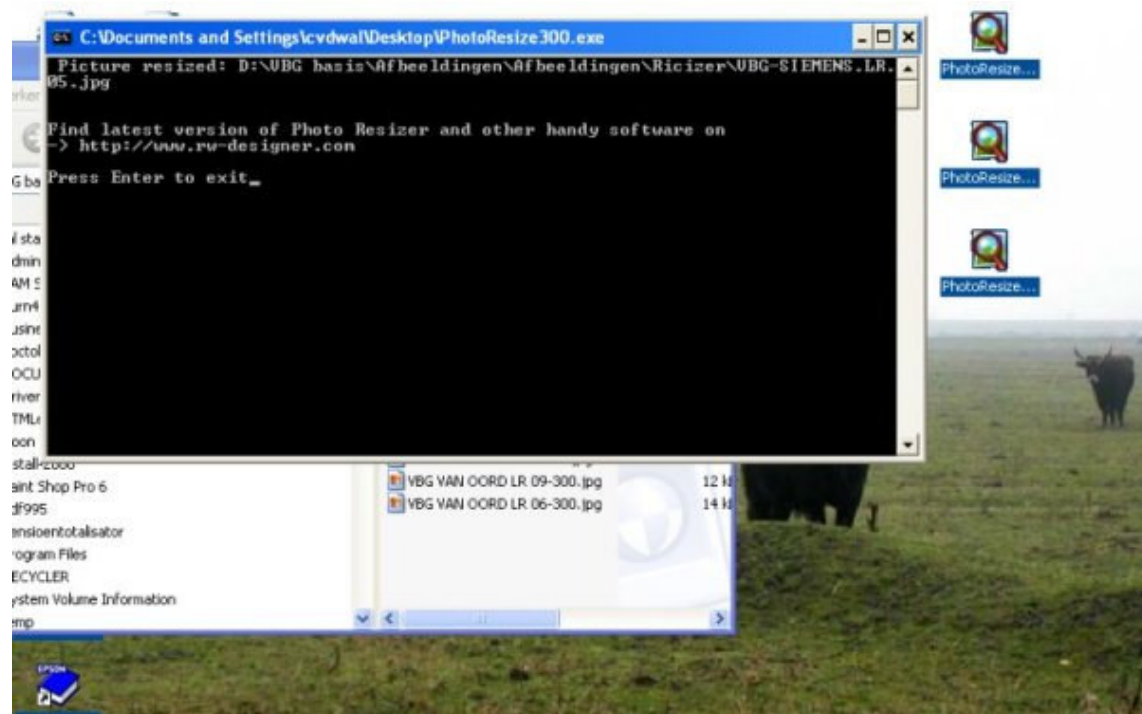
C:\Documents and Settings\cvdwal\Desktop\PhotoResize300.exe

Picture resized: D:\VBG basis\Afbeeldingen\Afbeeldingen\Ricizer\VBG-SIEMENS.LR.05.jpg

Find latest version of Photo Resizer and other handy software on
-> http://www.rw-designer.com

Press Enter to exit_

PhotoResize...
PhotoResize...
PhotoResize...

rker
G ba
l sta
dmin
AM S
urn4
usine
octol
OCU
river
TML
oon
stall-2000
aint Shop Pro 6
df995
ensioentotalisator
rogram Files
ECYCLER
ystem Volume Information
emp

VBG VAN OORD LR 09-300.jpg 12 k
VBG VAN OORD LR 06-300.jpg 14 k

EPSON